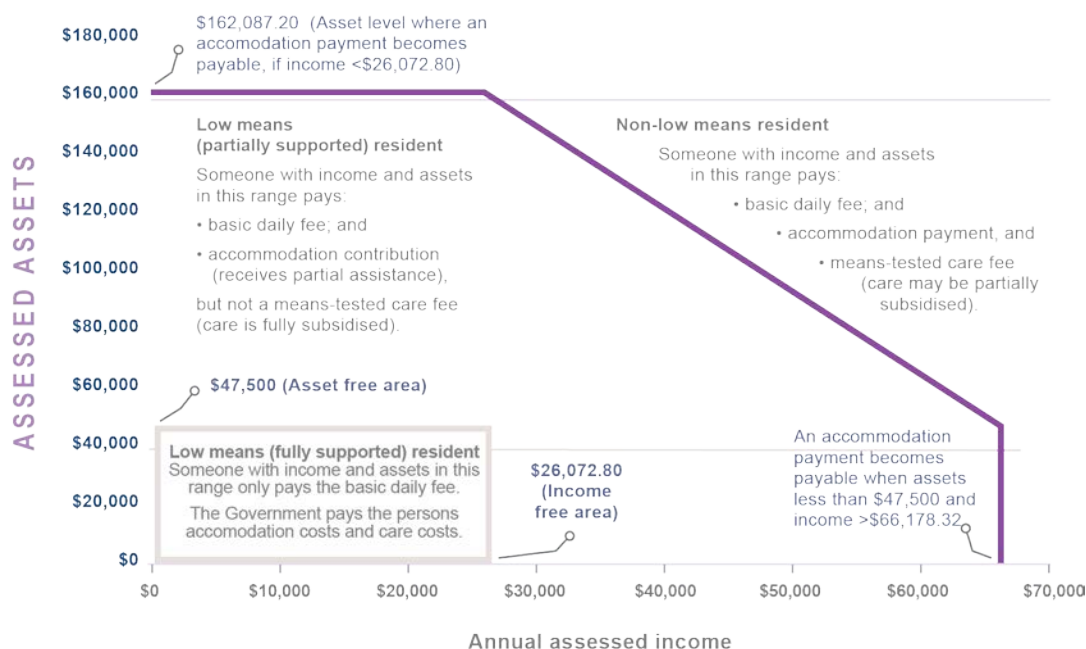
$162,087.20 (Asset level where an accomodation payment becomes payable, if income <$26,072.80)

$180,000
$160,000
$140,000
$120,000
$100,000
$80,000
$60,000
$40,000
$20,000
$0

ASSESSED ASSETS

Low means (partially supported) resident

Someone with income and assets in this range pays:

• basic daily fee; and

• accommodation contribution (receives partial assistance),

but not a means-tested care fee (care is fully subsidised).

Non-low means resident

Someone with income and assets in this range pays:

• basic daily fee; and

• accommodation payment, and

• means-tested care fee (care may be partially subsidised).

$47,500 (Asset free area)

Low means (fully supported) resident
Someone with income and assets in this range only pays the basic daily fee.

The Government pays the persons accomodation costs and care costs.

$26,072.80 (Income free area)

An accommodation payment becomes payable when assets less than $47,500 and income >$66,178.32

$0
$10,000
$20,000
$30,000
$40,000
$50,000
$60,000
$70,000

Annual assessed income